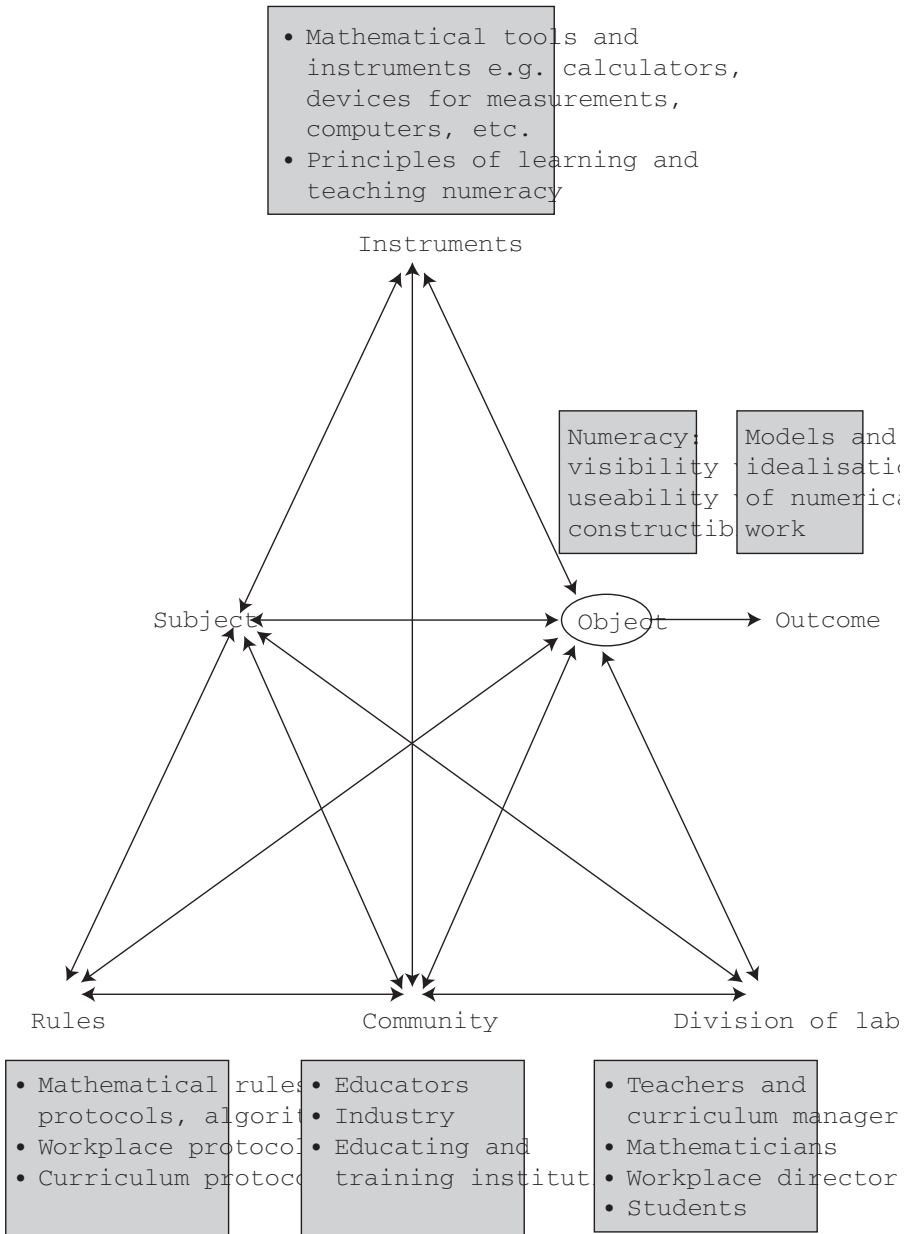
• Mathematical tools and instruments e.g. calculators, devices for measurements, computers, etc.
• Principles of learning and teaching numeracy

Instruments

Numeracy: visibility useability constructib

Models and idealisatio of numerica work

Subject

Object

Outcome

Rules

Community

Division of lab

• Mathematical rules protocols, algorit
• Workplace protocol
• Curriculum protoco

• Educators
• Industry
• Educating and training institut

• Teachers and curriculum manager
• Mathematicians
• Workplace director
• Students